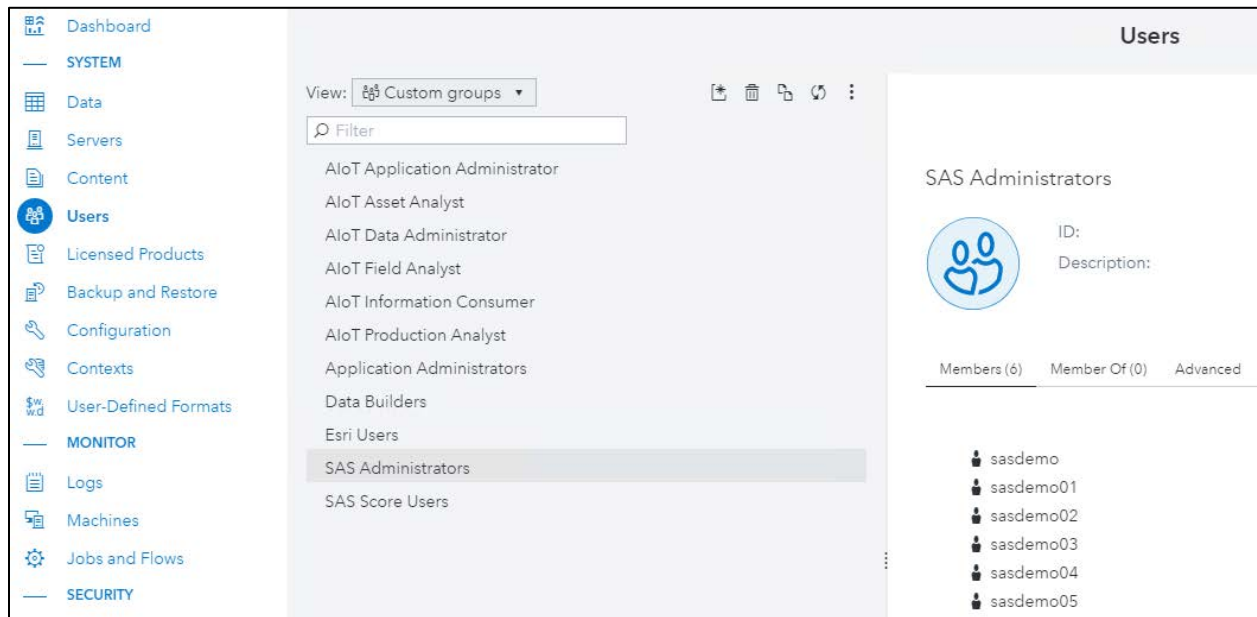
Dashboard
SYSTEM
Data
Servers
Content
Users
Licensed Products
Backup and Restore
Configuration
Contexts
$w.d User-Defined Formats
MONITOR
Logs
Machines
Jobs and Flows
SECURITY

Users

View: Custom groups ▾

Filter

AIoT Application Administrator
AIoT Asset Analyst
AIoT Data Administrator
AIoT Field Analyst
AIoT Information Consumer
AIoT Production Analyst
Application Administrators
Data Builders
Esri Users
SAS Administrators
SAS Score Users

SAS Administrators

ID:
Description:

Members (6) Member Of (0) Advanced

sasdemo
sasdemo01
sasdemo02
sasdemo03
sasdemo04
sasdemo05